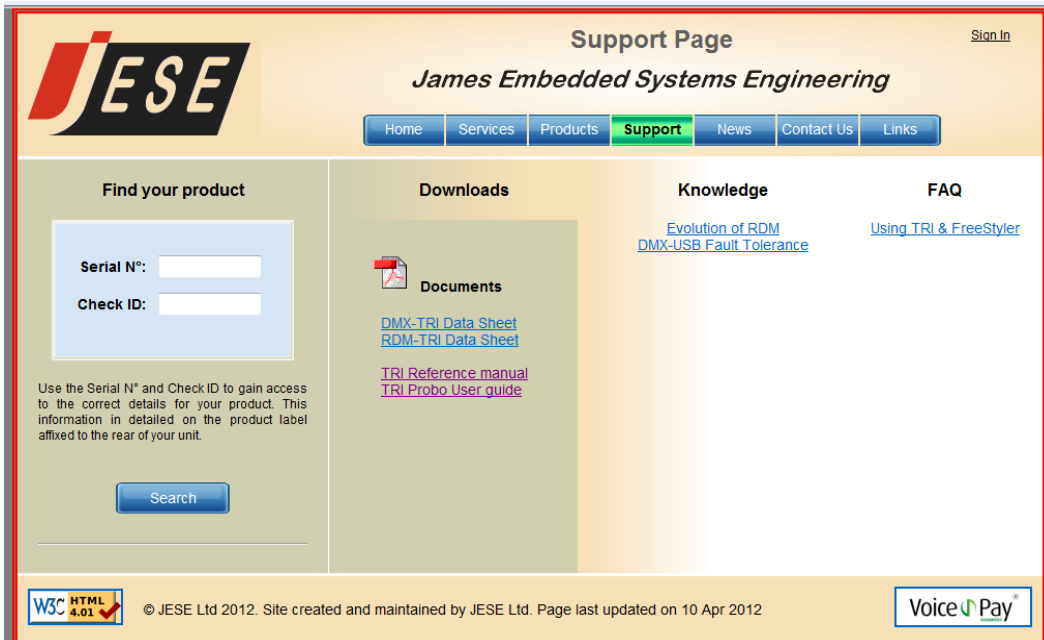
JESE

Support Page

James Embedded Systems Engineering

Sign In

Home | Services | Products | Support | News | Contact Us | Links

Find your product

Serial N°:

Check ID:

Use the Serial N° and Check ID to gain access to the correct details for your product. This information in detailed on the product label affixed to the rear of your unit.

Search

Downloads

Documents

DMX-TRI Data Sheet
RDM-TRI Data Sheet

TRI Reference manual
TRI Probo User guide

Knowledge

Evolution of RDM
DMX-USB Fault Tolerance

FAQ

Using TRI & FreeStyler

W3C HTML 4.01

© JESE Ltd 2012. Site created and maintained by JESE Ltd. Page last updated on 10 Apr 2012

Voice Pay®